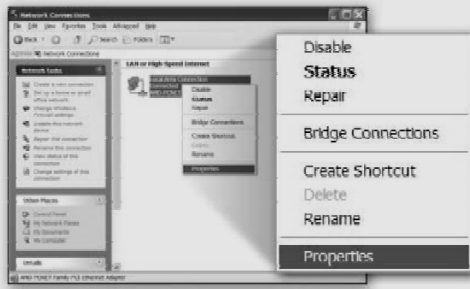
Network Connections
File Edit View Favorites Tools Advanced Help
Back Search Folders
Address Network Connections
Network Tasks
Create a new connection
Set up a home or small office network
Change Windows Firewall settings
Disable this network device
Repair this connection
Rename this connection
View status of this connection
Change settings of this connection
Other Places
Control Panel
My Network Places
My Documents
My Computer
Details
AMD PCNET Family PCI Ethernet Adapter
LAN or High-Speed Internet
Local Area Connection
Connected
AMD PCNET
Disable
Status
Repair
Bridge Connections
Create Shortcut
Delete
Rename
Properties

Disable
Status
Repair
Bridge Connections
Create Shortcut
Delete
Rename
Properties